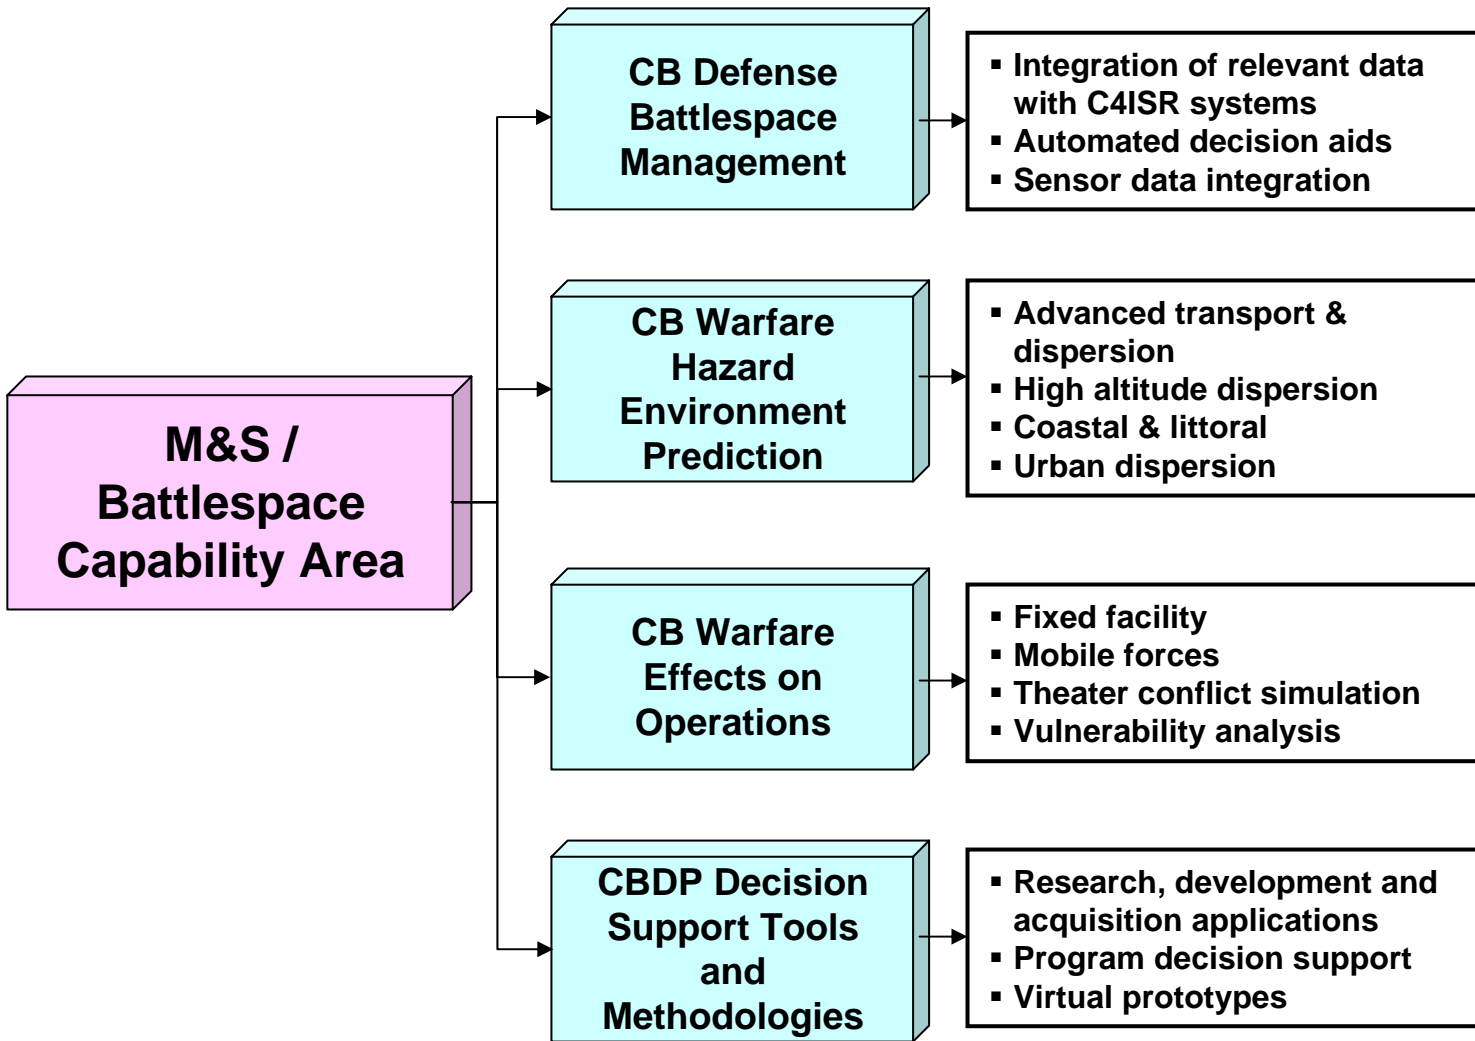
M&S / Battlespace Capability Area

CB Defense Battlespace Management

▪ Integration of relevant data with C4ISR systems
▪ Automated decision aids
▪ Sensor data integration

CB Warfare Hazard Environment Prediction

▪ Advanced transport & dispersion
▪ High altitude dispersion
▪ Coastal & littoral
▪ Urban dispersion

CB Warfare Effects on Operations

▪ Fixed facility
▪ Mobile forces
▪ Theater conflict simulation
▪ Vulnerability analysis

CBDP Decision Support Tools and Methodologies

▪ Research, development and acquisition applications
▪ Program decision support
▪ Virtual prototypes